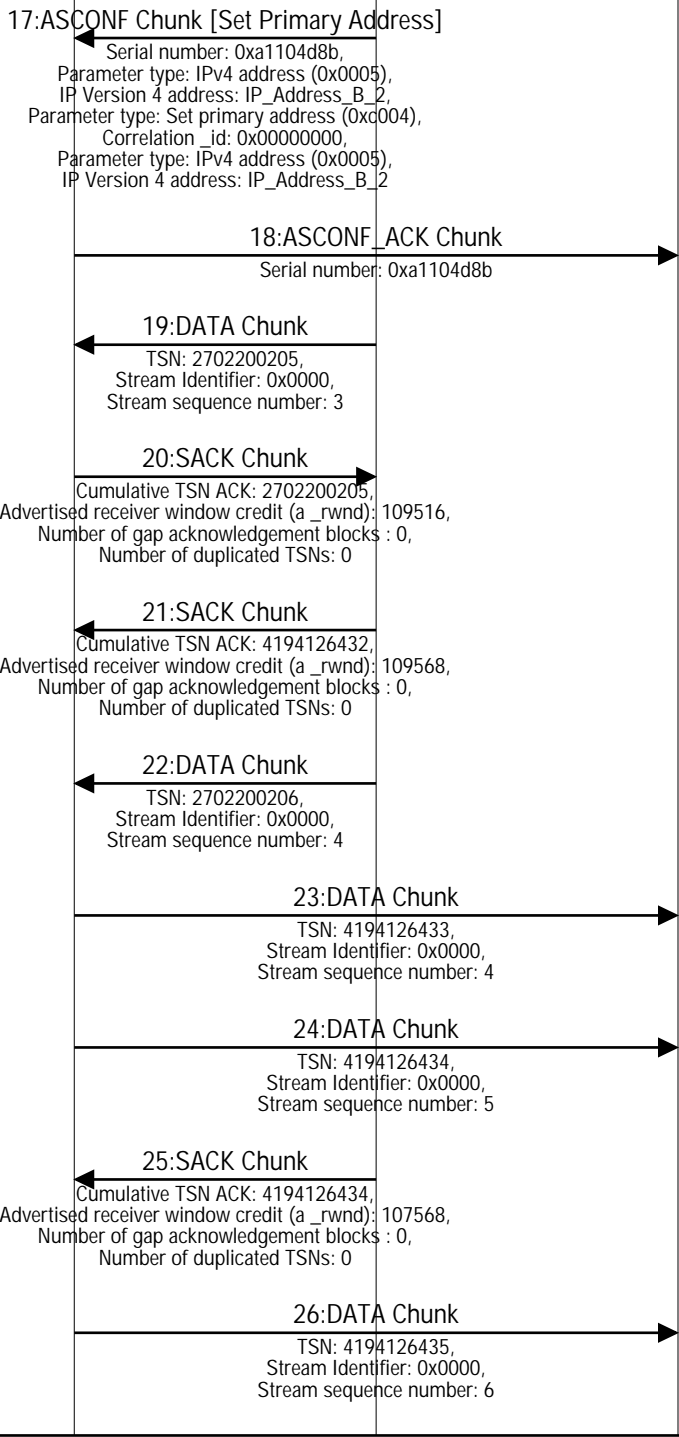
17:ASCONF Chunk [Set Primary Address]
Serial number: 0xa1104d8b,
Parameter type: IPv4 address (0x0005),
IP Version 4 address: IP_Address_B_2,
Parameter type: Set primary address (0xc004),
Correlation _id: 0x00000000,
Parameter type: IPv4 address (0x0005),
IP Version 4 address: IP_Address_B_2

18:ASCONF_ACK Chunk
Serial number: 0xa1104d8b

19:DATA Chunk
TSN: 2702200205,
Stream Identifier: 0x0000,
Stream sequence number: 3

20:SACK Chunk
Cumulative TSN ACK: 2702200205,
Advertised receiver window credit (a _rwnd): 109516,
Number of gap acknowledgement blocks : 0,
Number of duplicated TSNs: 0

21:SACK Chunk
Cumulative TSN ACK: 4194126432,
Advertised receiver window credit (a _rwnd): 109568,
Number of gap acknowledgement blocks : 0,
Number of duplicated TSNs: 0

22:DATA Chunk
TSN: 2702200206,
Stream Identifier: 0x0000,
Stream sequence number: 4

23:DATA Chunk
TSN: 4194126433,
Stream Identifier: 0x0000,
Stream sequence number: 4

24:DATA Chunk
TSN: 4194126434,
Stream Identifier: 0x0000,
Stream sequence number: 5

25:SACK Chunk
Cumulative TSN ACK: 4194126434,
Advertised receiver window credit (a _rwnd): 107568,
Number of gap acknowledgement blocks : 0,
Number of duplicated TSNs: 0

26:DATA Chunk
TSN: 4194126435,
Stream Identifier: 0x0000,
Stream sequence number: 6